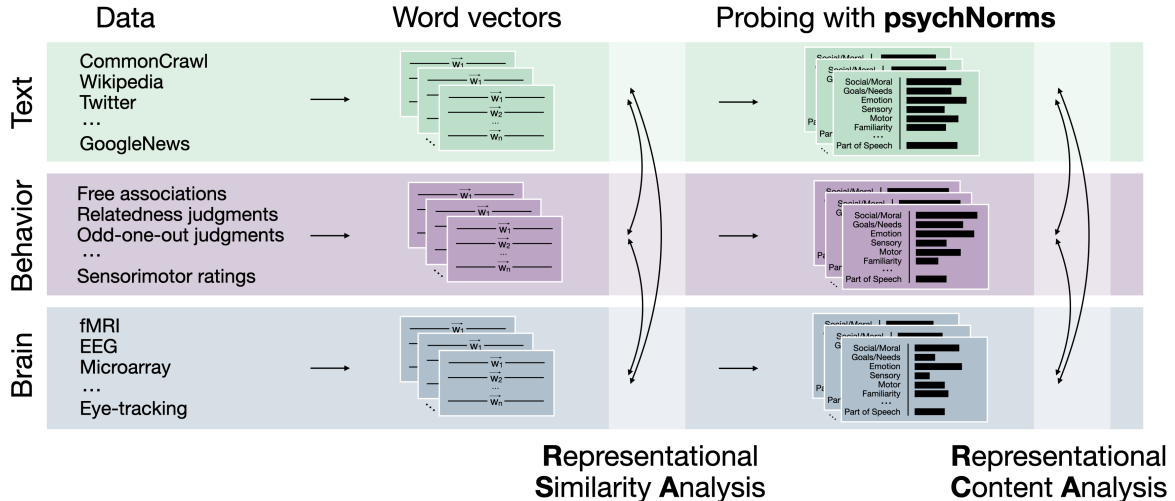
Data

Word vectors

Probing with **psychNorms**

Text

CommonCrawl
Wikipedia
Twitter
...
GoogleNews

$\vec{w_1}$
$\vec{w_1}$
$\vec{w_1}$
$\vec{w_2}$
...
$\vec{w_n}$

Social/Moral
Social/Moral
Social/Moral
Goals/Needs
Emotion
Sensory
Motor
Familiarity
...
Part of Speech

Behavior

Free associations
Relatedness judgments
Odd-one-out judgments
...
Sensorimotor ratings

$\vec{w_1}$
$\vec{w_1}$
$\vec{w_1}$
$\vec{w_2}$
...
$\vec{w_n}$

Social/Moral
Social/Moral
Social/Moral
Goals/Needs
Emotion
Sensory
Motor
Familiarity
...
Part of Speech

Brain

fMRI
EEG
Microarray
...
Eye-tracking

$\vec{w_1}$
$\vec{w_1}$
$\vec{w_1}$
$\vec{w_2}$
...
$\vec{w_n}$

Social/Moral
Social/Moral
Social/Moral
Goals/Needs
Emotion
Sensory
Motor
Familiarity
...
Part of Speech

**R**epresentational **S**imilarity **A**nalysis

**R**epresentational **C**ontent **A**nalysis